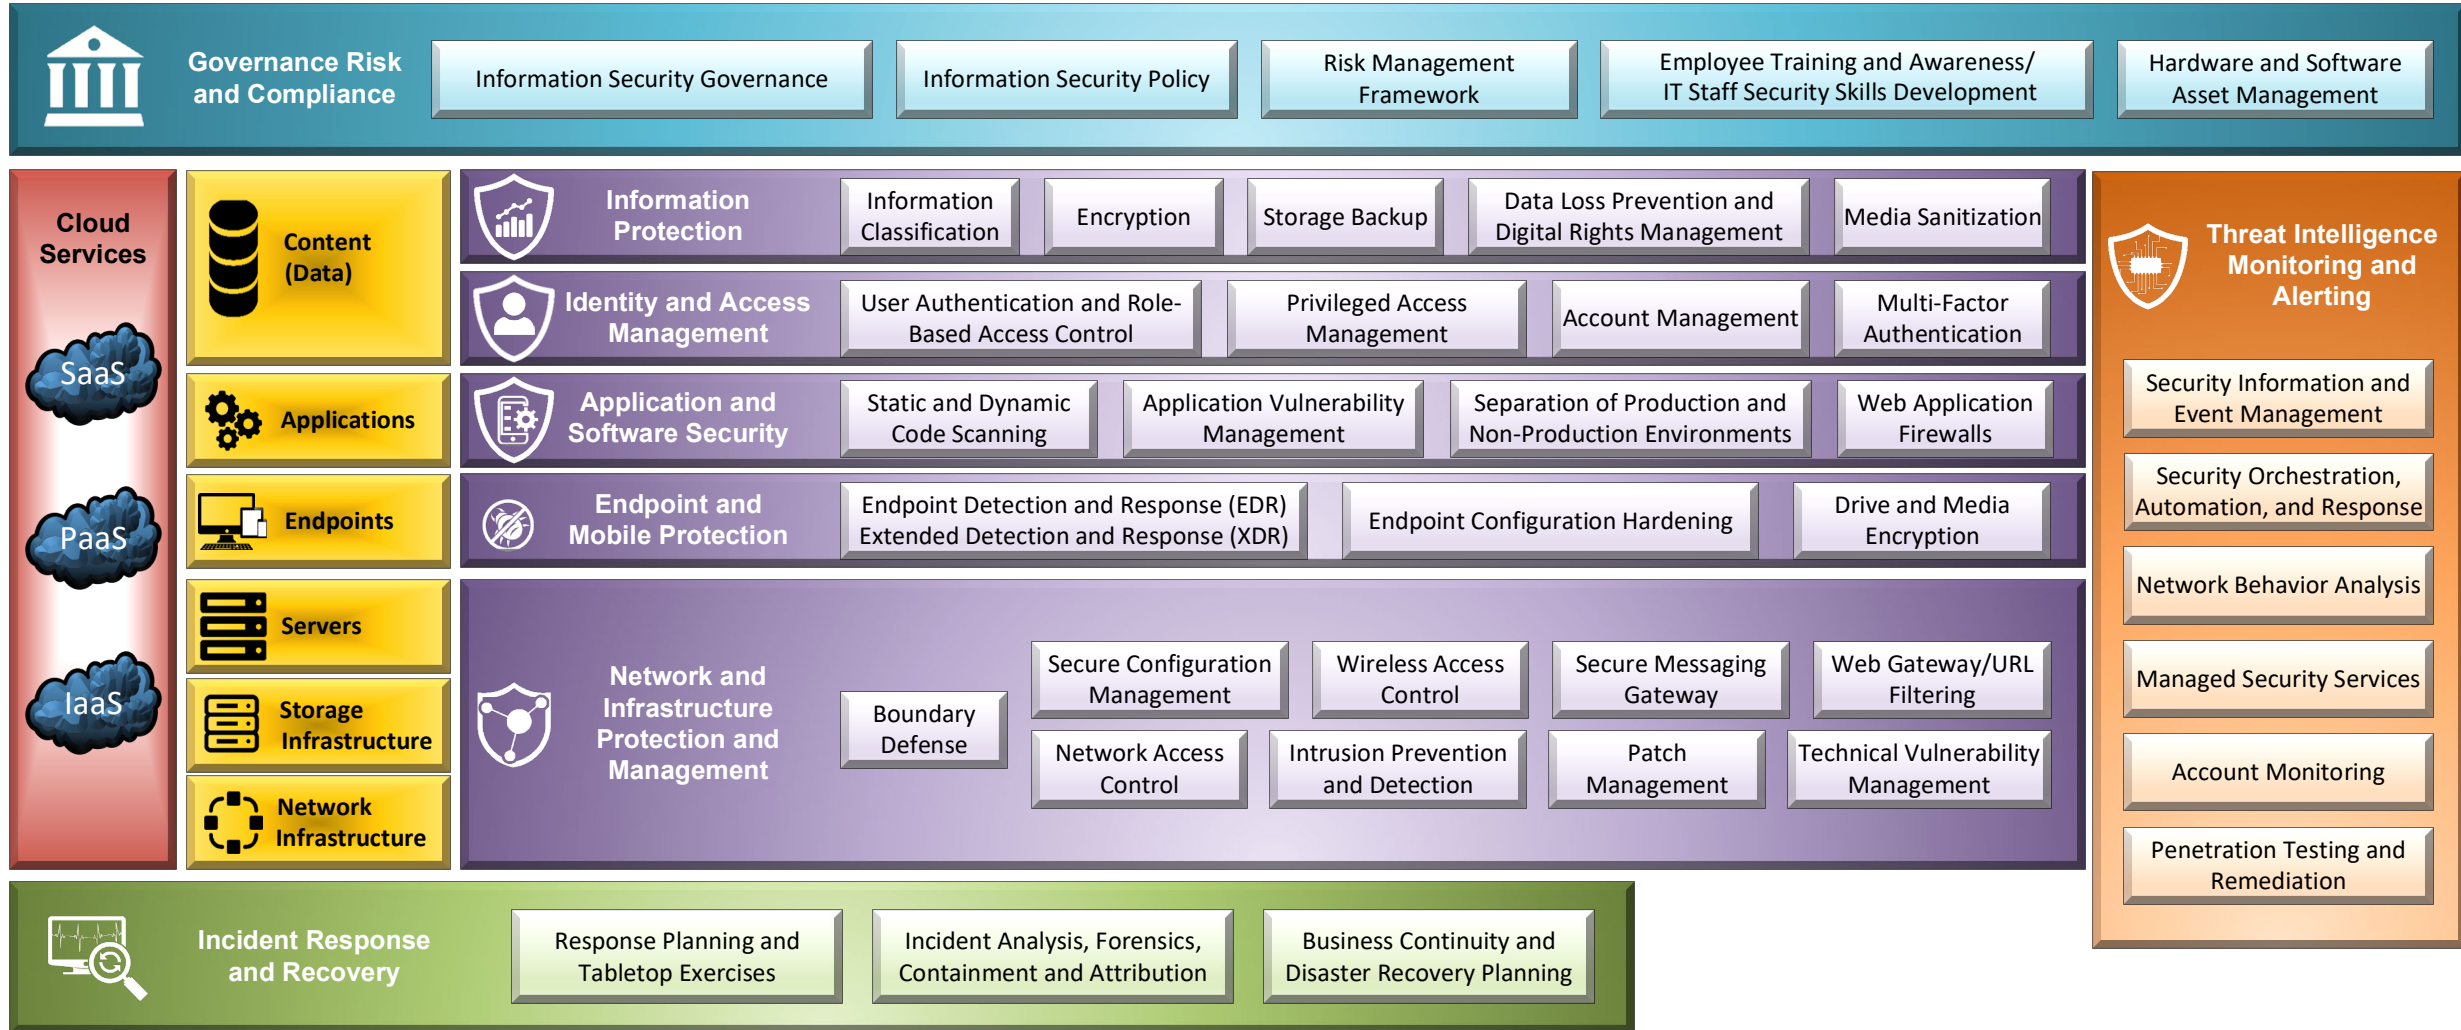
Governance Risk and Compliance

Information Security Governance

Information Security Policy

Risk Management Framework

Employee Training and Awareness/ IT Staff Security Skills Development

Hardware and Software Asset Management

Cloud Services

SaaS

PaaS

IaaS

Content (Data)

Applications

Endpoints

Servers

Storage Infrastructure

Network Infrastructure

Information Protection

Information Classification

Encryption

Storage Backup

Data Loss Prevention and Digital Rights Management

Media Sanitization

Identity and Access Management

User Authentication and Role-Based Access Control

Privileged Access Management

Account Management

Multi-Factor Authentication

Application and Software Security

Static and Dynamic Code Scanning

Application Vulnerability Management

Separation of Production and Non-Production Environments

Web Application Firewalls

Endpoint and Mobile Protection

Endpoint Detection and Response (EDR) Extended Detection and Response (XDR)

Endpoint Configuration Hardening

Drive and Media Encryption

Network and Infrastructure Protection and Management

Boundary Defense

Secure Configuration Management

Wireless Access Control

Secure Messaging Gateway

Web Gateway/URL Filtering

Network Access Control

Intrusion Prevention and Detection

Patch Management

Technical Vulnerability Management

Threat Intelligence Monitoring and Alerting

Security Information and Event Management

Security Orchestration, Automation, and Response

Network Behavior Analysis

Managed Security Services

Account Monitoring

Penetration Testing and Remediation

Incident Response and Recovery

Response Planning and Tabletop Exercises

Incident Analysis, Forensics, Containment and Attribution

Business Continuity and Disaster Recovery Planning